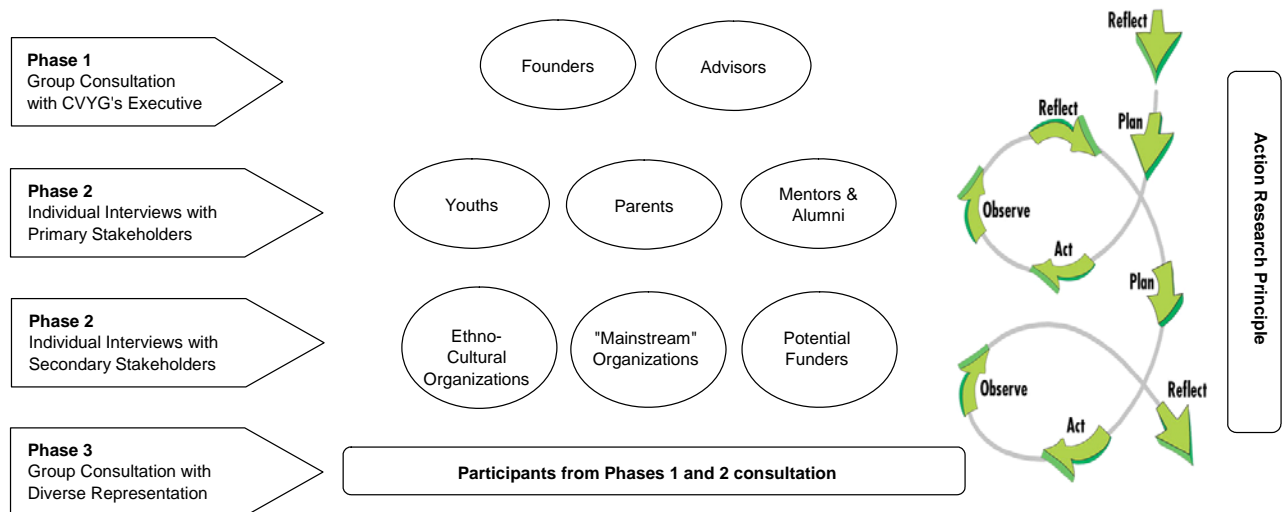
Phase 1
Group Consultation with CVYG's Executive

Founders

Advisors

Phase 2
Individual Interviews with Primary Stakeholders

Youths

Parents

Mentors & Alumni

Phase 2
Individual Interviews with Secondary Stakeholders

Ethno-Cultural Organizations

"Mainstream" Organizations

Potential Funders

Phase 3
Group Consultation with Diverse Representation

Participants from Phases 1 and 2 consultation

Reflect
Plan
Reflect
Observe
Act
Plan
Observe
Reflect
Act

Action Research Principle